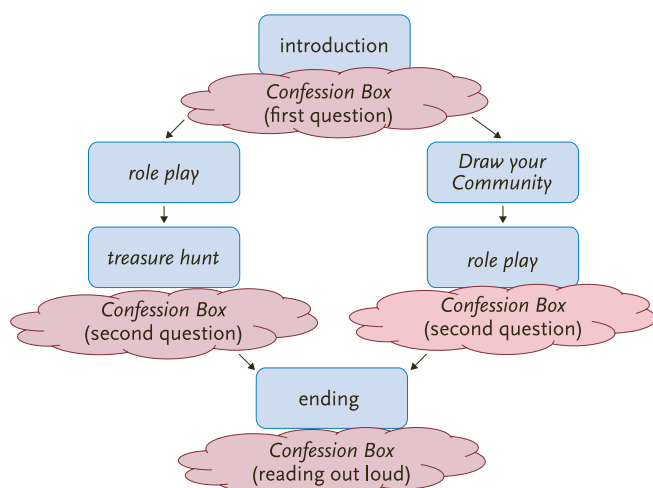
introduction

Confession Box
(first question)

role play

Draw your Community

treasure hunt

role play

Confession Box
(second question)

Confession Box
(second question)

ending

Confession Box
(reading out loud)